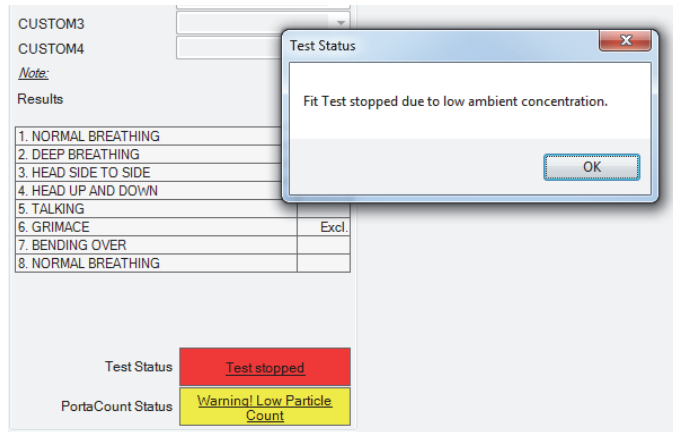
CUSTOM3

CUSTOM4

Note:

Results

| | |
|---|---|
| 1. NORMAL BREATHING | |
| 2. DEEP BREATHING | |
| 3. HEAD SIDE TO SIDE | |
| 4. HEAD UP AND DOWN | |
| 5. TALKING | |
| 6. GRIMACE | Excl. |
| 7. BENDING OVER | |
| 8. NORMAL BREATHING | |

Test Status: Test stopped

PortaCount Status: Warning! Low Particle Count

Test Status

Fit Test stopped due to low ambient concentration.

OK